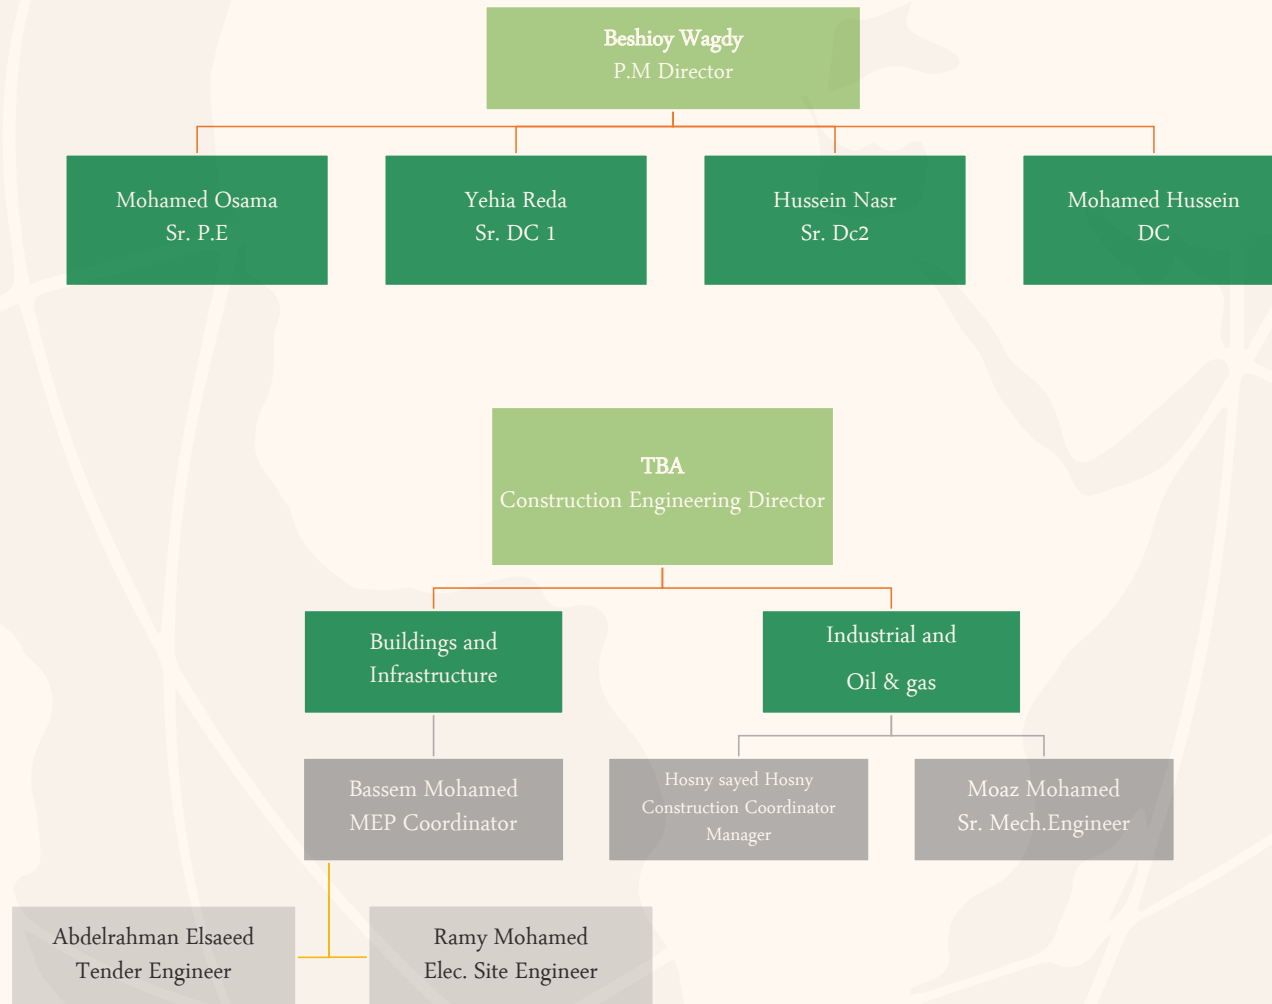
Beshioy Wagdy
P.M Director

Mohamed Osama
Sr. P.E

Yehia Reda
Sr. DC 1

Hussein Nasr
Sr. Dc2

Mohamed Hussein
DC

TBA
Construction Engineering Director

Buildings and Infrastructure

Industrial and Oil & gas

Bassem Mohamed
MEP Coordinator

Hosny sayed Hosny
Construction Coordinator Manager

Moaz Mohamed
Sr. Mech.Engineer

Abdelrahman Elsaeed
Tender Engineer

Ramy Mohamed
Elec. Site Engineer